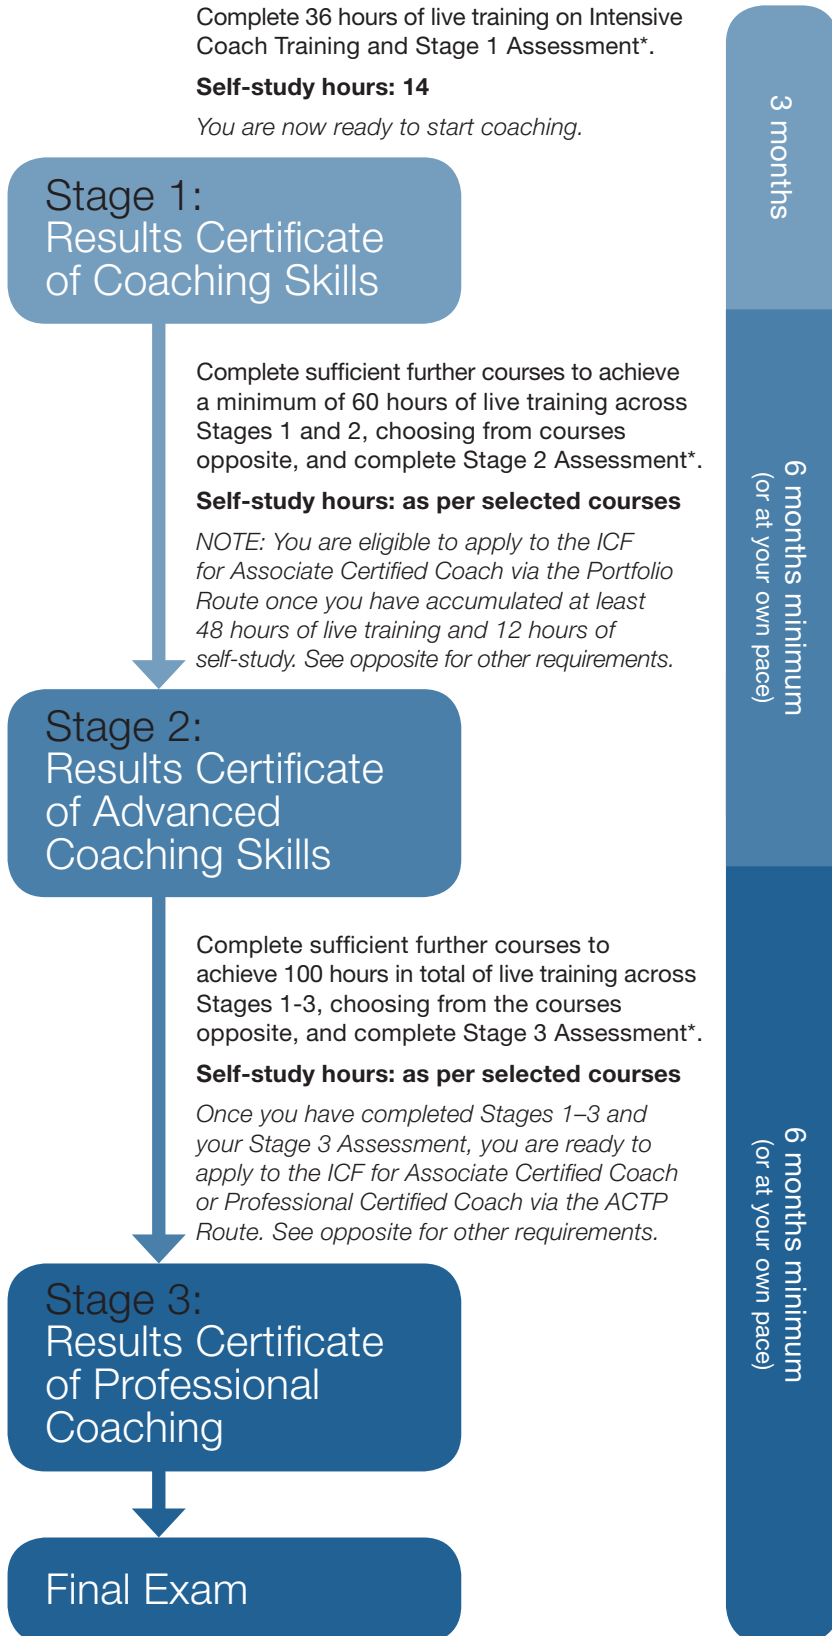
Complete 36 hours of live training on Intensive Coach Training and Stage 1 Assessment*.

**Self-study hours: 14**

*You are now ready to start coaching.*

3 months

Stage 1:
Results Certificate of Coaching Skills

Complete sufficient further courses to achieve a minimum of 60 hours of live training across Stages 1 and 2, choosing from courses opposite, and complete Stage 2 Assessment*.

**Self-study hours: as per selected courses**

*NOTE: You are eligible to apply to the ICF for Associate Certified Coach via the Portfolio Route once you have accumulated at least 48 hours of live training and 12 hours of self-study. See opposite for other requirements.*

6 months minimum
(or at your own pace)

Stage 2:
Results Certificate of Advanced Coaching Skills

Complete sufficient further courses to achieve 100 hours in total of live training across Stages 1-3, choosing from the courses opposite, and complete Stage 3 Assessment*.

**Self-study hours: as per selected courses**

*Once you have completed Stages 1–3 and your Stage 3 Assessment, you are ready to apply to the ICF for Associate Certified Coach or Professional Certified Coach via the ACTP Route. See opposite for other requirements.*

6 months minimum
(or at your own pace)

Stage 3:
Results Certificate of Professional Coaching

Final Exam